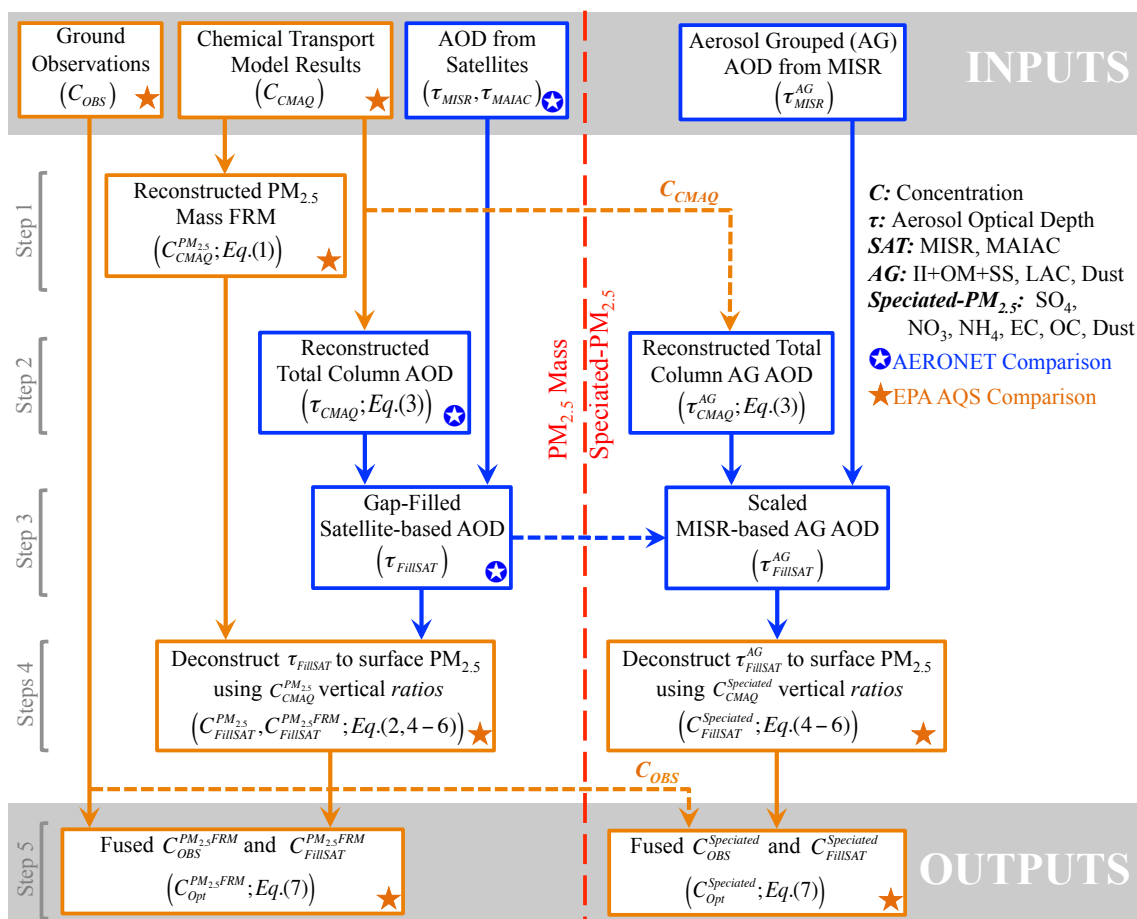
Ground Observations $(C_{OBS})$

Chemical Transport Model Results $(C_{CMAQ})$

AOD from Satellites $(\tau_{MISR}, \tau_{MAIAC})$

Aerosol Grouped (AG) AOD from MISR $(\tau_{MISR}^{AG})$

INPUTS

Step 1

Reconstructed PM$_{2.5}$ Mass FRM $(C_{CMAQ}^{PM_{2.5}}; Eq.(1))$

$C_{CMAQ}$

C: Concentration
τ: Aerosol Optical Depth
SAT: MISR, MAIAC
AG: II+OM+SS, LAC, Dust
Speciated-PM$_{2.5}$: SO$_4$, NO$_3$, NH$_4$, EC, OC, Dust
AERONET Comparison
EPA AQS Comparison

Step 2

Reconstructed Total Column AOD $(\tau_{CMAQ}; Eq.(3))$

PM$_{2.5}$ Mass

Speciated-PM$_{2.5}$

Reconstructed Total Column AG AOD $(\tau_{CMAQ}^{AG}; Eq.(3))$

Step 3

Gap-Filled Satellite-based AOD $(\tau_{FillSAT})$

Scaled MISR-based AG AOD $(\tau_{FillSAT}^{AG})$

Steps 4

Deconstruct $\tau_{FillSAT}$ to surface PM$_{2.5}$ using $C_{CMAQ}^{PM_{2.5}}$ vertical ratios $(C_{FillSAT}^{PM_{2.5}}, C_{FillSAT}^{PM_{2.5}FRM}; Eq.(2,4-6))$

Deconstruct $\tau_{FillSAT}^{AG}$ to surface PM$_{2.5}$ using $C_{CMAQ}^{Speciated}$ vertical ratios $(C_{FillSAT}^{Speciated}; Eq.(4-6))$

$C_{OBS}$

Step 5

Fused $C_{OBS}^{PM_{2.5}FRM}$ and $C_{FillSAT}^{PM_{2.5}FRM}$ $(C_{Opt}^{PM_{2.5}FRM}; Eq.(7))$

Fused $C_{OBS}^{Speciated}$ and $C_{FillSAT}^{Speciated}$ $(C_{Opt}^{Speciated}; Eq.(7))$

OUTPUTS